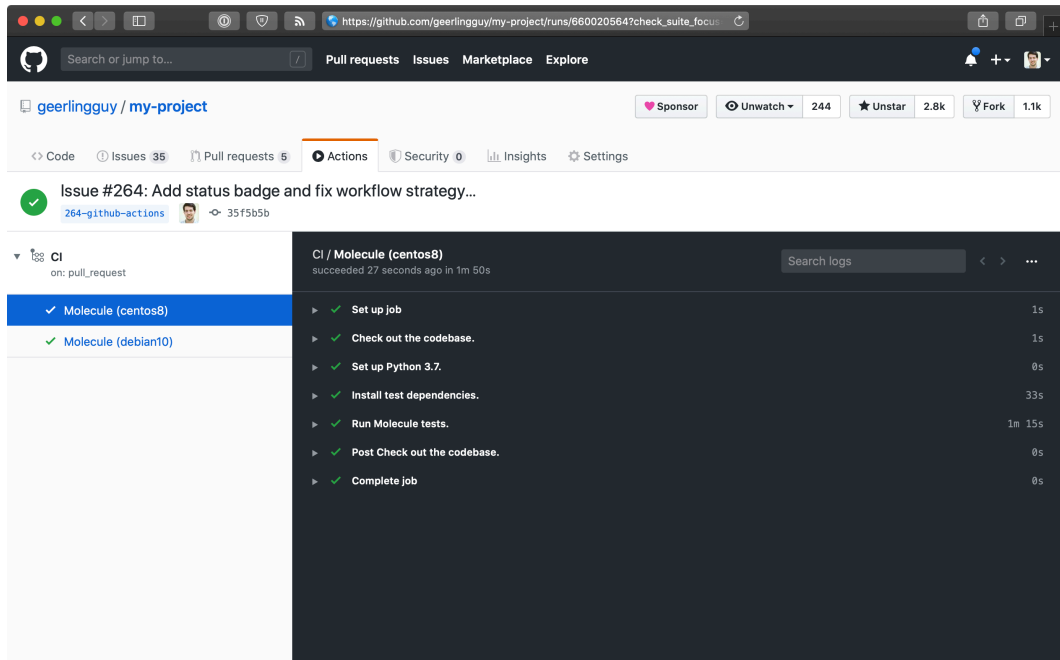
https://github.com/geerlingguy/my-project/runs/660020564?check_suite_focus

Search or jump to... /

Pull requests Issues Marketplace Explore

geerlingguy / my-project

Sponsor

Unwatch 244

Unstar 2.8k

Fork 1.1k

Code Issues 35 Pull requests 5 Actions Security 0 Insights Settings

Issue #264: Add status badge and fix workflow strategy...

264-github-actions 35f5b5b

CI
on: pull_request

Molecule (centos8)

Molecule (debian10)

CI / Molecule (centos8)
succeeded 27 seconds ago in 1m 50s

Search logs

Set up job 1s

Check out the codebase. 1s

Set up Python 3.7. 0s

Install test dependencies. 33s

Run Molecule tests. 1m 15s

Post Check out the codebase. 0s

Complete job 0s